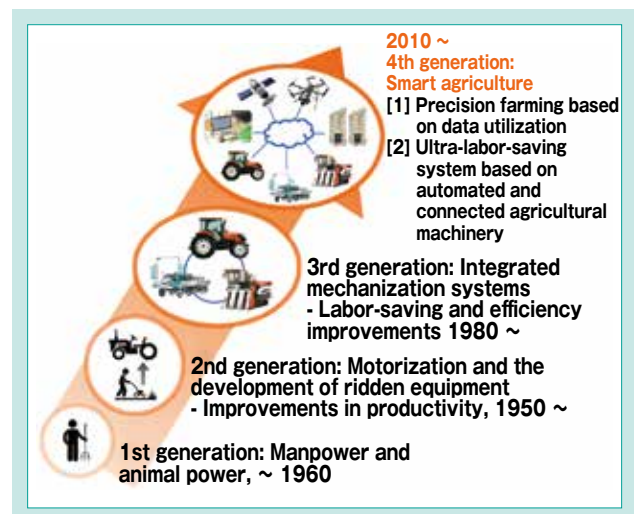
2010 ~
4th generation:
Smart agriculture
[1] Precision farming based on data utilization
[2] Ultra-labor-saving system based on automated and connected agricultural machinery

3rd generation: Integrated mechanization systems
- Labor-saving and efficiency improvements 1980 ~

2nd generation: Motorization and the development of ridden equipment
- Improvements in productivity, 1950 ~

1st generation: Manpower and animal power, ~ 1960